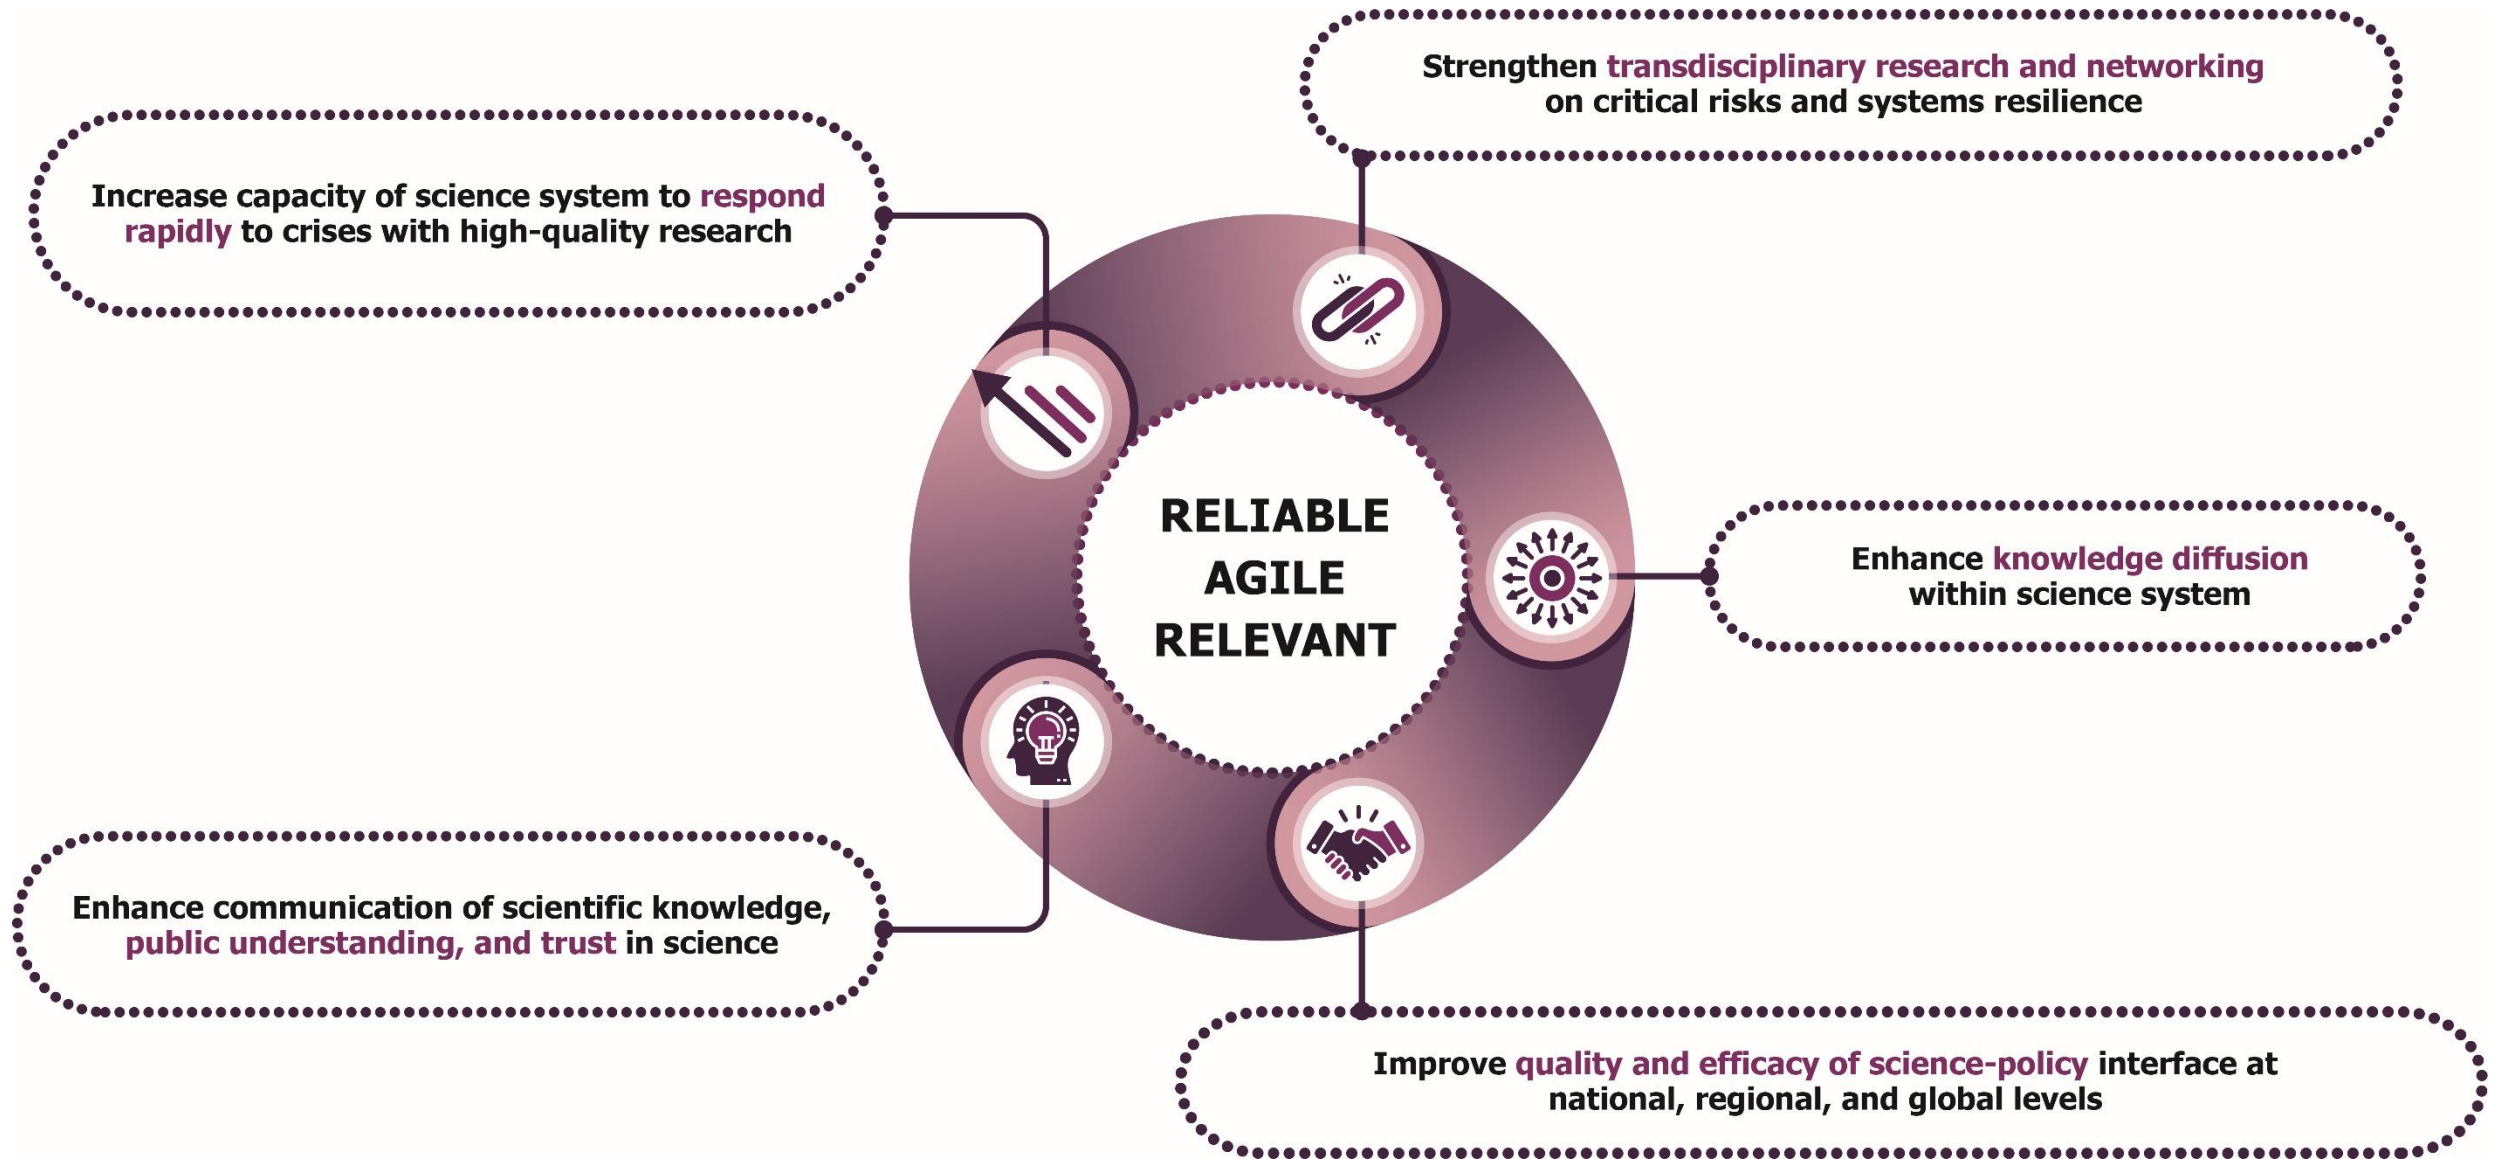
Strengthen transdisciplinary research and networking on critical risks and systems resilience

Increase capacity of science system to respond rapidly to crises with high-quality research

RELIABLE
AGILE
RELEVANT

Enhance knowledge diffusion within science system

Enhance communication of scientific knowledge, public understanding, and trust in science

Improve quality and efficacy of science-policy interface at national, regional, and global levels